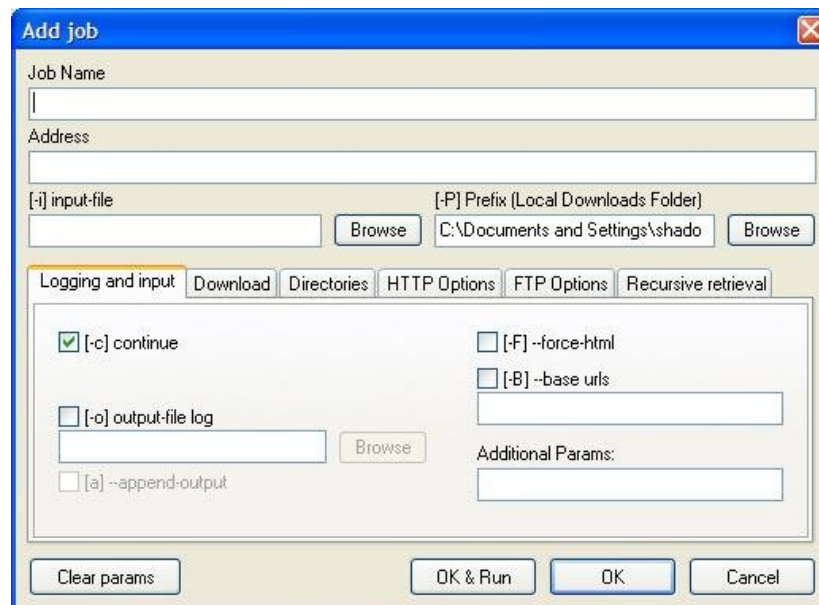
Add job

Job Name

Address

[-i] input-file

Browse

[-P] Prefix (Local Downloads Folder)

C:\Documents and Settings\shado

Browse

Logging and input | Download | Directories | HTTP Options | FTP Options | Recursive retrieval

[-c] continue

[-F] --force-html

[-B] --base urls

[-o] output-file log

Browse

Additional Params:

[a] --append-output

Clear params

OK & Run

OK

Cancel